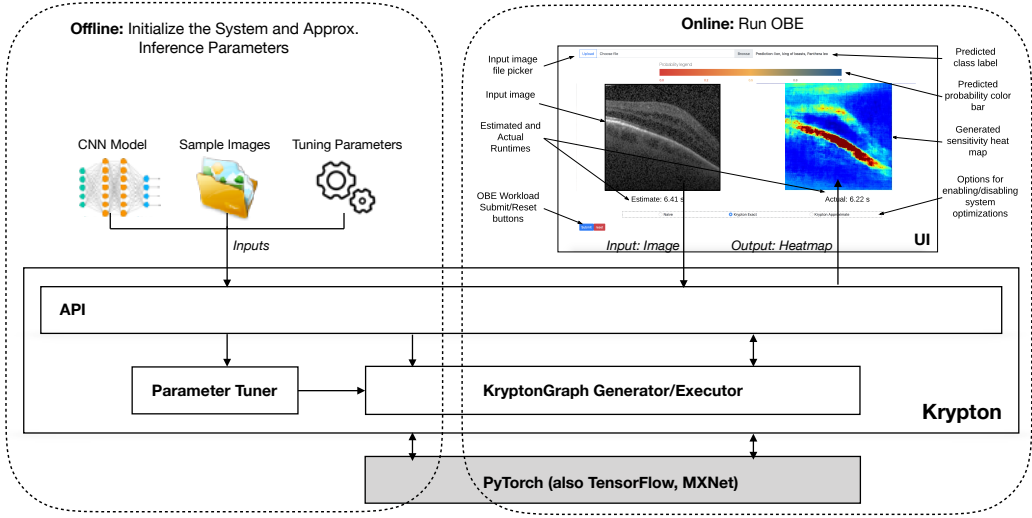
Offline: Initialize the System and Approx. Inference Parameters

CNN Model

Sample Images

Tuning Parameters

Inputs

Online: Run OBE

Input image file picker

Upload

Choose file

Browse

Prediction: lion, king of beasts, Panthera leo

Probability legend

Input image

Estimated and Actual Runtimes

OBE Workload Submit/Reset buttons

Estimate: 6.41 s

Actual: 6.22 s

None

Krypton Exact

Krypton Approximate

Submit

Reset

Predicted class label

Predicted probability color bar

Generated sensitivity heat map

Options for enabling/disabling system optimizations

Input: Image

Output: Heatmap

UI

API

Parameter Tuner

KryptonGraph Generator/Executor

Krypton

PyTorch (also TensorFlow, MXNet)